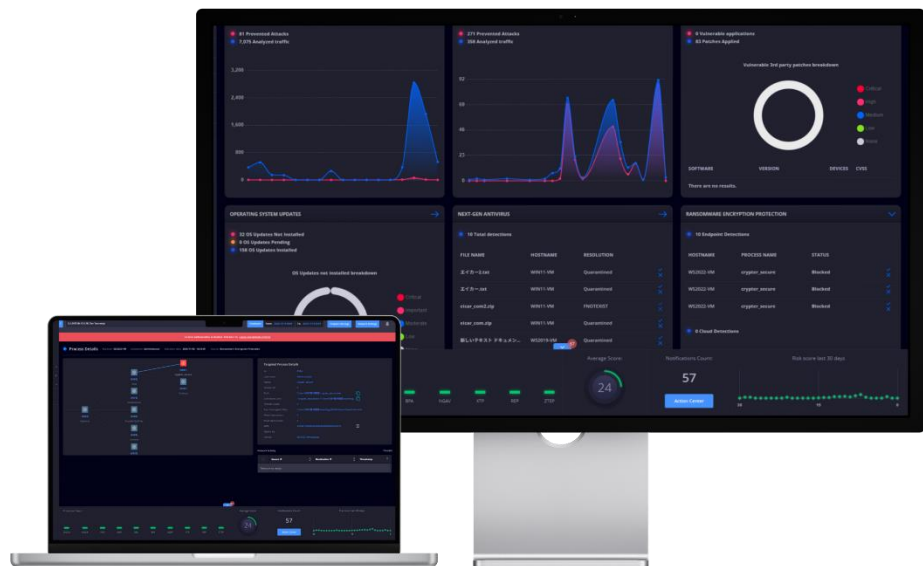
81 Prevented Attacks
7,075 Analyzed traffic

2,200
2,400
1,600
800
0

271 Prevented Attacks
308 Analyzed traffic

92
69
46
23
0

6 Vulnerable applications
42 Patches Applied

Vulnerable 3rd party patches breakdown

Critical
High
Medium
Low
None

SOFTWARE
VERSION
DEVICES
CVES

There are no results.

OPERATING SYSTEM UPDATES

32 OS Updates Not Installed
0 OS Updates Pending
158 OS Updates Installed

OS Updates not installed breakdown

Critical
Important
Moderate
Low

NEXT-GEN ANTIVIRUS

18 Total detections

| FILE NAME | HOSTNAME | RESOLUTION |
|---|---|---|
| エイカー.txt | WIN11-VM | Quarantined |
| エイカー.txt | WIN11-VM | Quarantined |
| eicar_com2.zip | WIN11-VM | FNDTEXIST |
| eicar_com.zip | WIN11-VM | Quarantined |
| 新しいテキスト ドキュメン... | WS2019-VM | Quarantined |

RANSOMWARE ENCRYPTION PROTECTION

10 Endpoint Detections

| HOSTNAME | PROCESS NAME | STATUS |
|---|---|---|
| WS2022-VM | cryptor_secure | Blocked |
| WS2022-VM | cryptor_secure | Blocked |
| WS2022-VM | cryptor_secure | Blocked |

0 Cloud Detections

IRPS
PASSIV
STP
RDP
2TEP

Average Score
24

Notifications Counts
57

Action Center

Risk score last 30 days

Process Details

Targeted Process Details

24
57